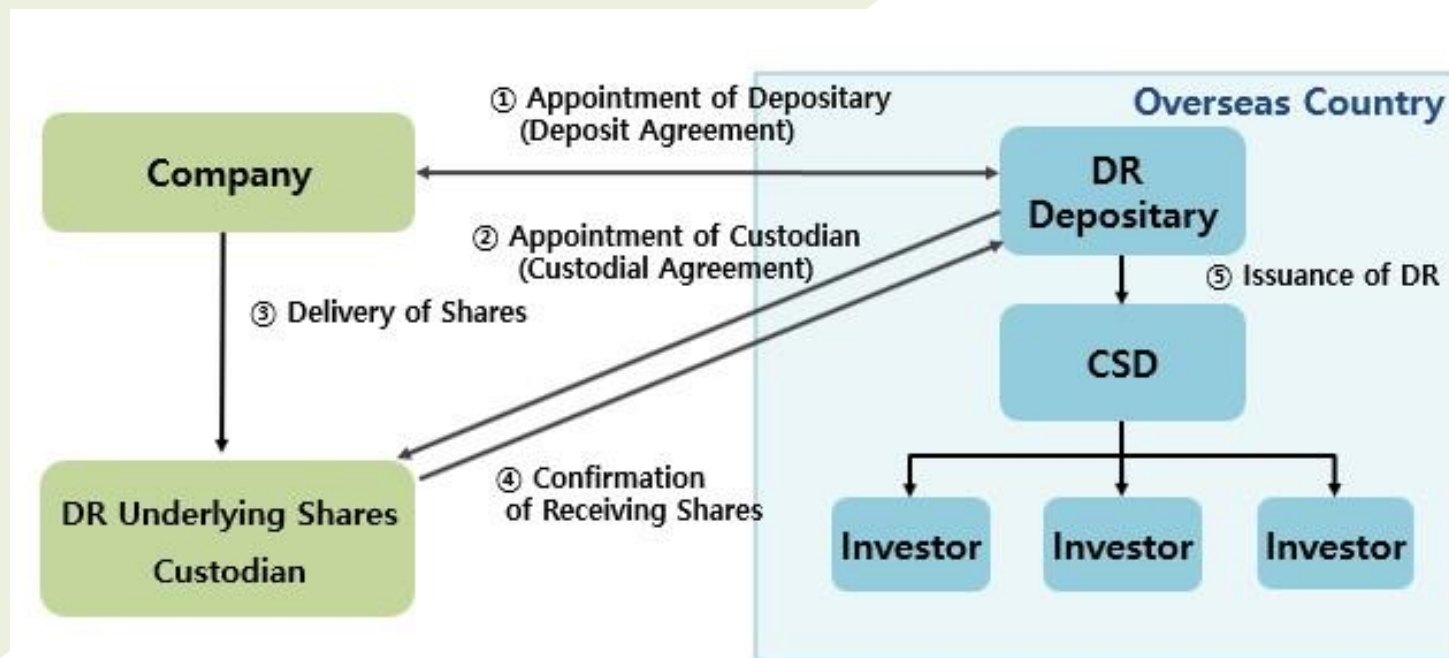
① Appointment of Depositary
(Deposit Agreement)

Overseas Country

Company

DR
Depositary

② Appointment of Custodian
(Custodial Agreement)

③ Delivery of Shares

⑤ Issuance of DR

CSD

④ Confirmation
of Receiving Shares

DR Underlying Shares
Custodian

Investor

Investor

Investor